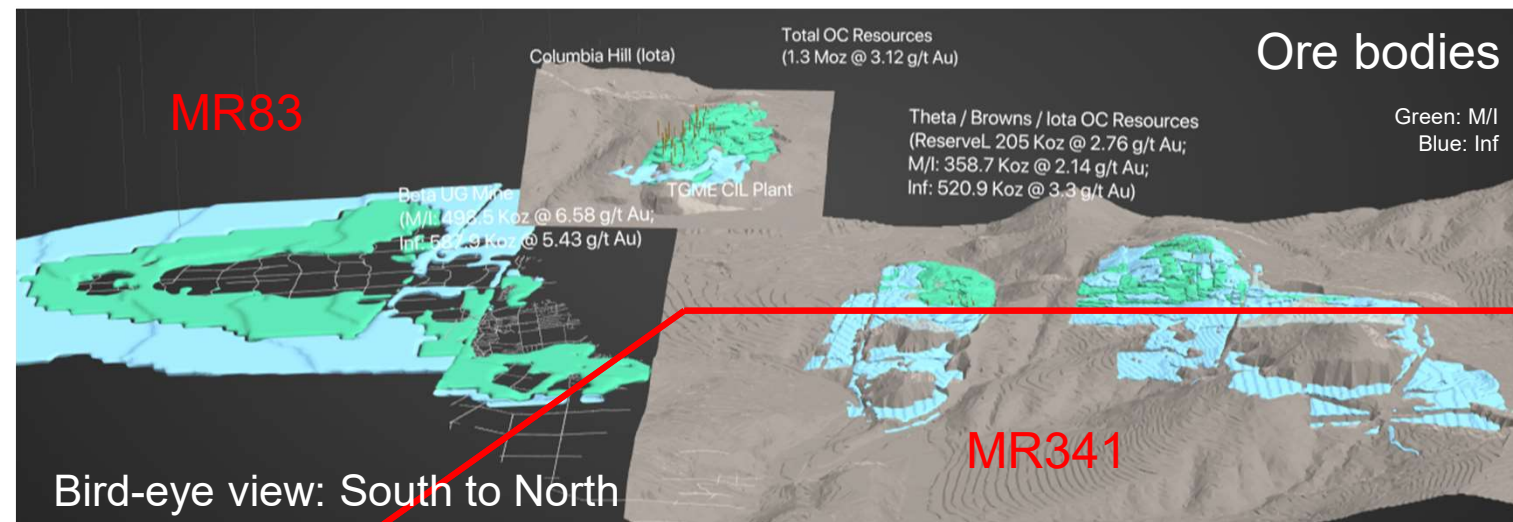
Columbia Hill (Iota)

Total OC Resources
(1.3 Moz @ 3.12 g/t Au)

Ore bodies

Green: M/I
Blue: Inf

MR83

Theta / Browns / Iota OC Resources
(ReserveL 205 Koz @ 2.76 g/t Au;
M/I: 358.7 Koz @ 2.14 g/t Au;
Inf: 520.9 Koz @ 3.3 g/t Au)

TGME CIL Plant

Beta UG Mine
(M/I: 498.5 Koz @ 6.58 g/t Au;
Inf: 527.9 Koz @ 5.43 g/t Au)

MR341

Bird-eye view: South to North